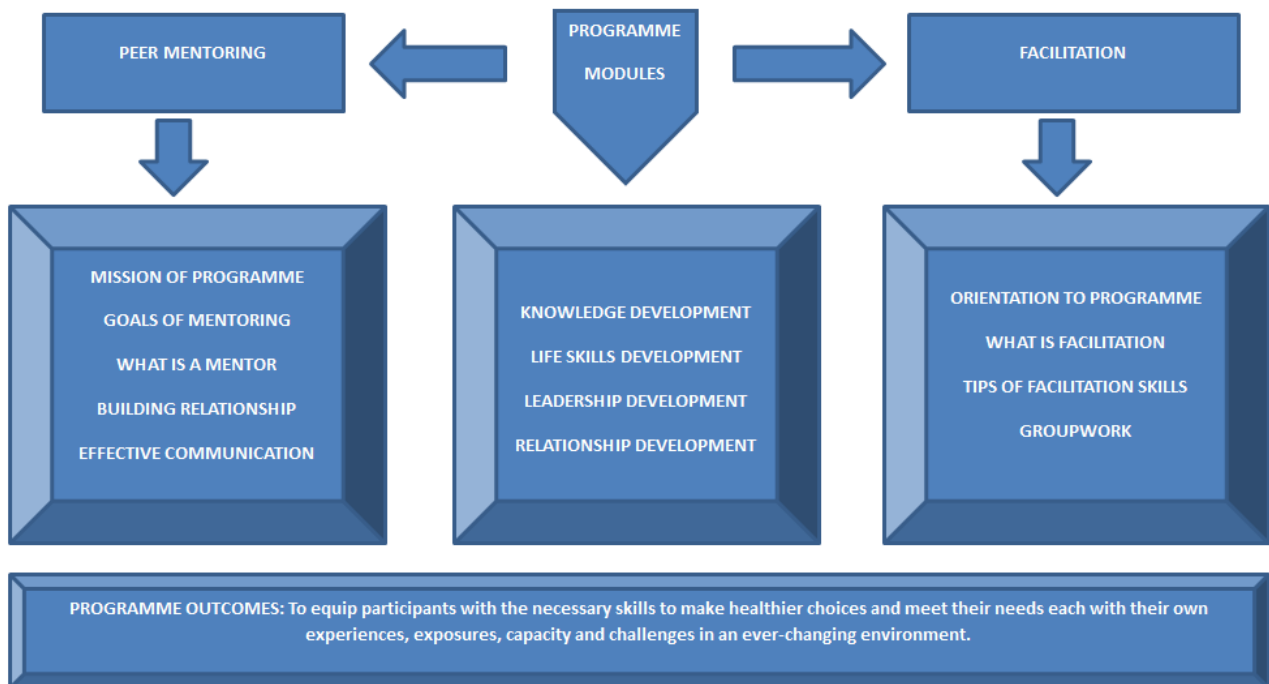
PEER MENTORING

PROGRAMME MODULES

FACILITATION

MISSION OF PROGRAMME
GOALS OF MENTORING
WHAT IS A MENTOR
BUILDING RELATIONSHIP
EFFECTIVE COMMUNICATION

KNOWLEDGE DEVELOPMENT
LIFE SKILLS DEVELOPMENT
LEADERSHIP DEVELOPMENT
RELATIONSHIP DEVELOPMENT

ORIENTATION TO PROGRAMME
WHAT IS FACILITATION
TIPS OF FACILITATION SKILLS
GROUPWORK

PROGRAMME OUTCOMES: To equip participants with the necessary skills to make healthier choices and meet their needs each with their own experiences, exposures, capacity and challenges in an ever-changing environment.